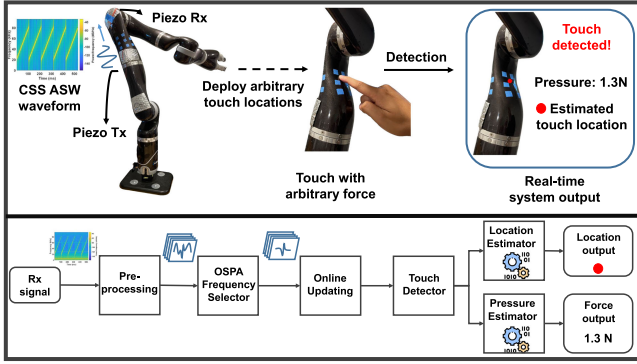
Piezo Rx

CSS ASW waveform

Piezo Tx

Deploy arbitrary touch locations

Detection

Touch detected!

Pressure: 1.3N

Estimated touch location

Touch with arbitrary force

Real-time system output

Rx signal

Pre-processing

OSPA Frequency Selector

Online Updating

Touch Detector

Location Estimator

Location output

Pressure Estimator

Force output

1.3 N